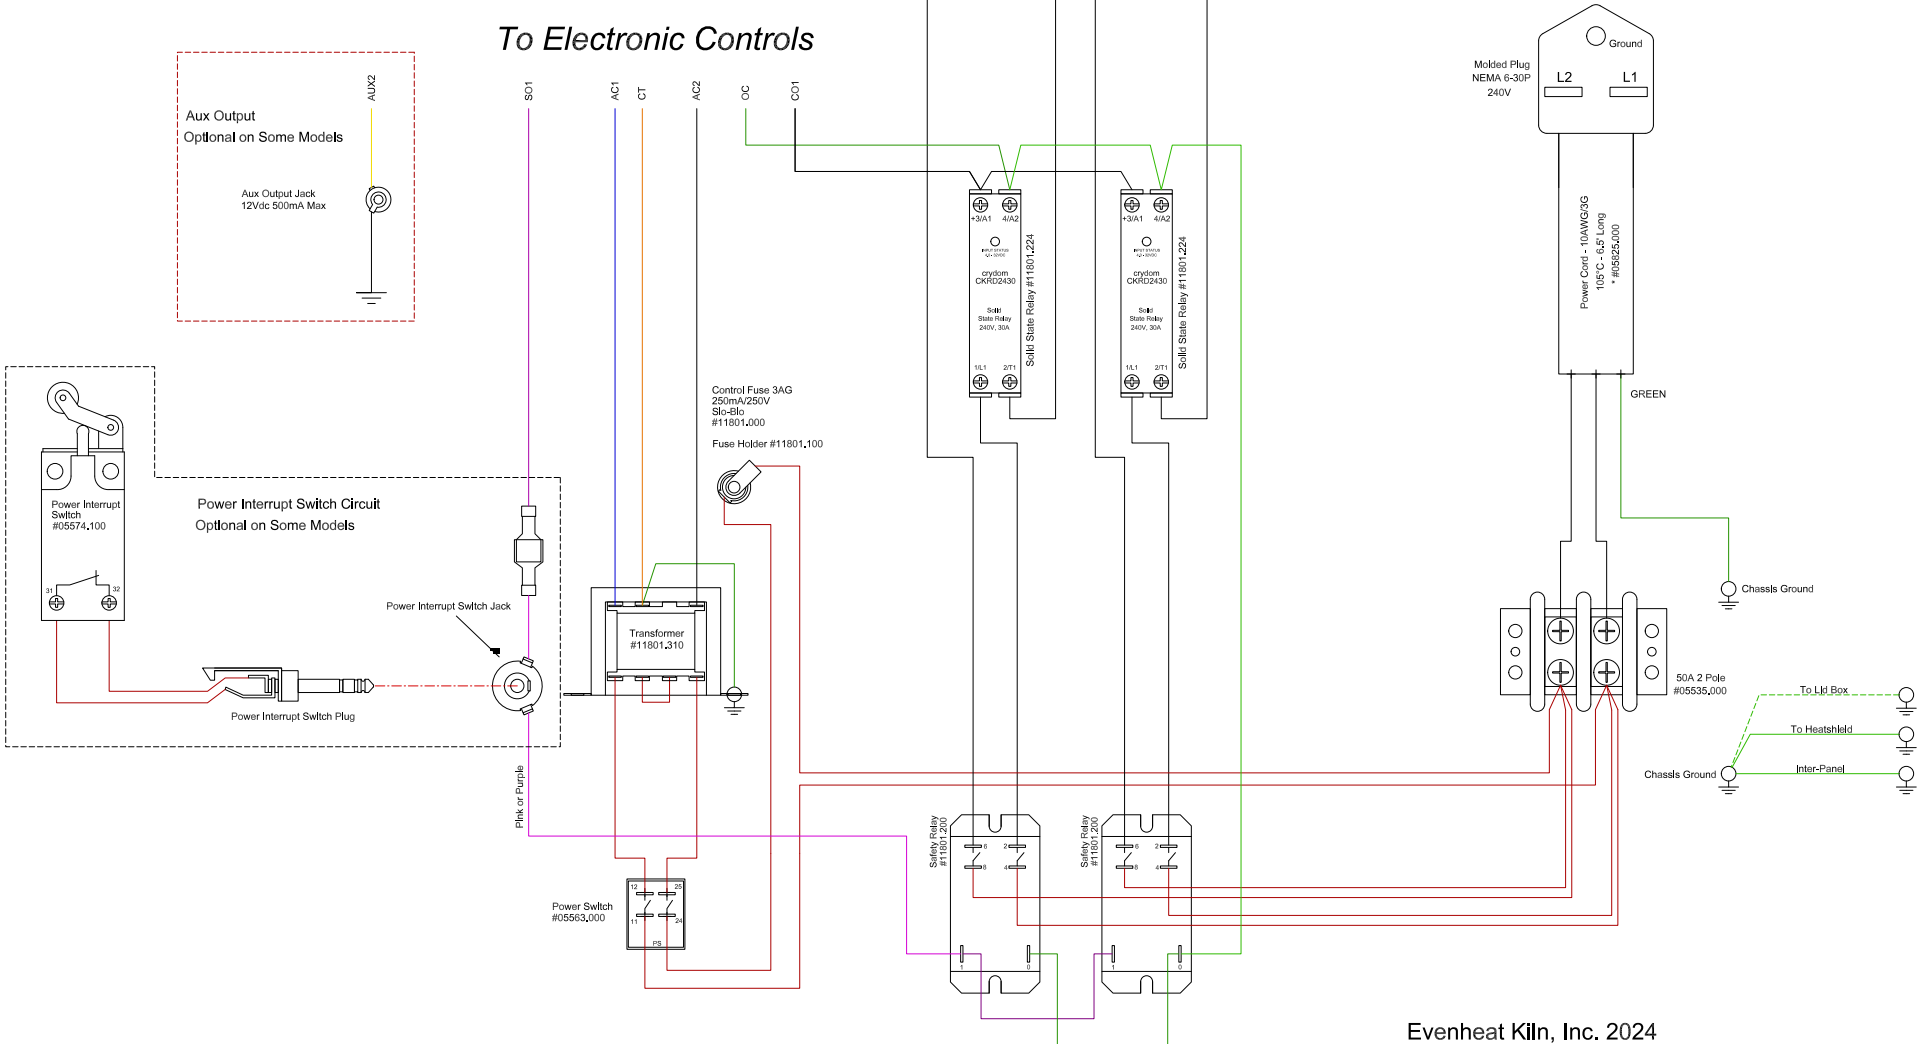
To Electronic Controls

Aux Output
Optional on Some Models

AUX2

Aux Output Jack
12Vdc 500mA Max

SO1
AC1
CT
AC2
OC
CO1

Molded Plug
NEMA 6-30P
240V

Ground
L2
L1

Power Cord - 10AWG/3G
105°C - 6.5' Long
* #05825.000

+3/A1
4/A2
crydom
CKRD2430
Solid State Relay
240V, 30A
1/L1
2/T1
Solid State Relay #11801.224

+3/A1
4/A2
crydom
CKRD2430
Solid State Relay
240V, 30A
1/L1
2/T1
Solid State Relay #11801.224

GREEN

Control Fuse 3AG
250mA/250V
Slo-Blo
#11801.000

Fuse Holder #11801.100

Power Interrupt Switch
#05574.100

Power Interrupt Switch Circuit
Optional on Some Models

Power Interrupt Switch Jack

Power Interrupt Switch Plug

Transformer
#11801.310

Chassis Ground

50A 2 Pole
#05535.000

To Lid Box
To Heatshield
Inter-Panel
Chassis Ground

Pink or Purple

Safety Relay
#11801.200

Safety Relay
#11801.200

Power Switch
#05563.000

Evenheat Kiln, Inc. 2024